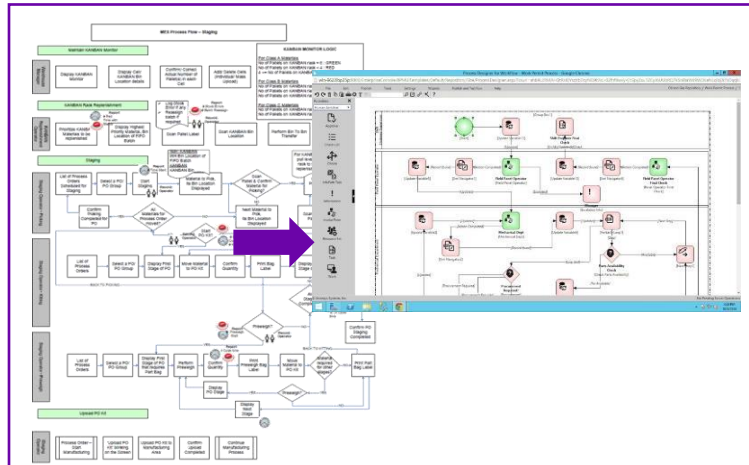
MES Process Flow – Staging

Maintain KANBAN Monitor

KANBAN MONITOR LOGIC

Display KANBAN Monitor

Display Can KANBAN Bin Location details

Confirm Correct Actual Number of Pallets in Location Cart

Add/ Delete Cans (individual Kalis cans/etc)

KANBAN Rack Replenishment

Prioritize KANBAN Material to be replenished

Display Highest Priority KANBAN Bin Location of FIFO Batch

Scan Pallet Label

Scan KANBAN Bin Location

Perform Bin To Bin Transfer

Staging

List of Process Orders Scheduled for Staging

Select a PO/ PO Group

Start Staging

Material to Pick, No Bin Location Displayed

Scan Pallet & Confirm Material for Staging

Confirm Picking Completed for PO

All Materials for Process Order Picked?

Next Material to Pick, No Bin Location Displayed

List of Process Orders

Select a PO/ PO Group

Display Print Stage of PO

Move Material to PO Kit

Confirm Quantity

Print Staging Label

Confirm PO Staging Completed

List of Process Orders

Select a PO/ PO Group

Display Print Stage of PO that requires Part Bag

Perform Preweigh

Confirm Quantity

Print Preweigh Bag Label

Move Material to PO Kit

Print Part Bag Label

Display PO Stage

Display Next Stage

Preweigh?

Upload PO Kit

Process Order – Start Manufacturing

Upload PO Kit Staging on the Screen

Upload PO Kit to Manufacturing Area

Confirm Upload Completed

Continue Manufacturing Process

YES

NO

Process Designer for Workflow - Work Period Process - Staging Process

Field Point Operator

Field Point Operator Final Check

Mechanical Dept

Parts Availability Check

Procurement Required

Start